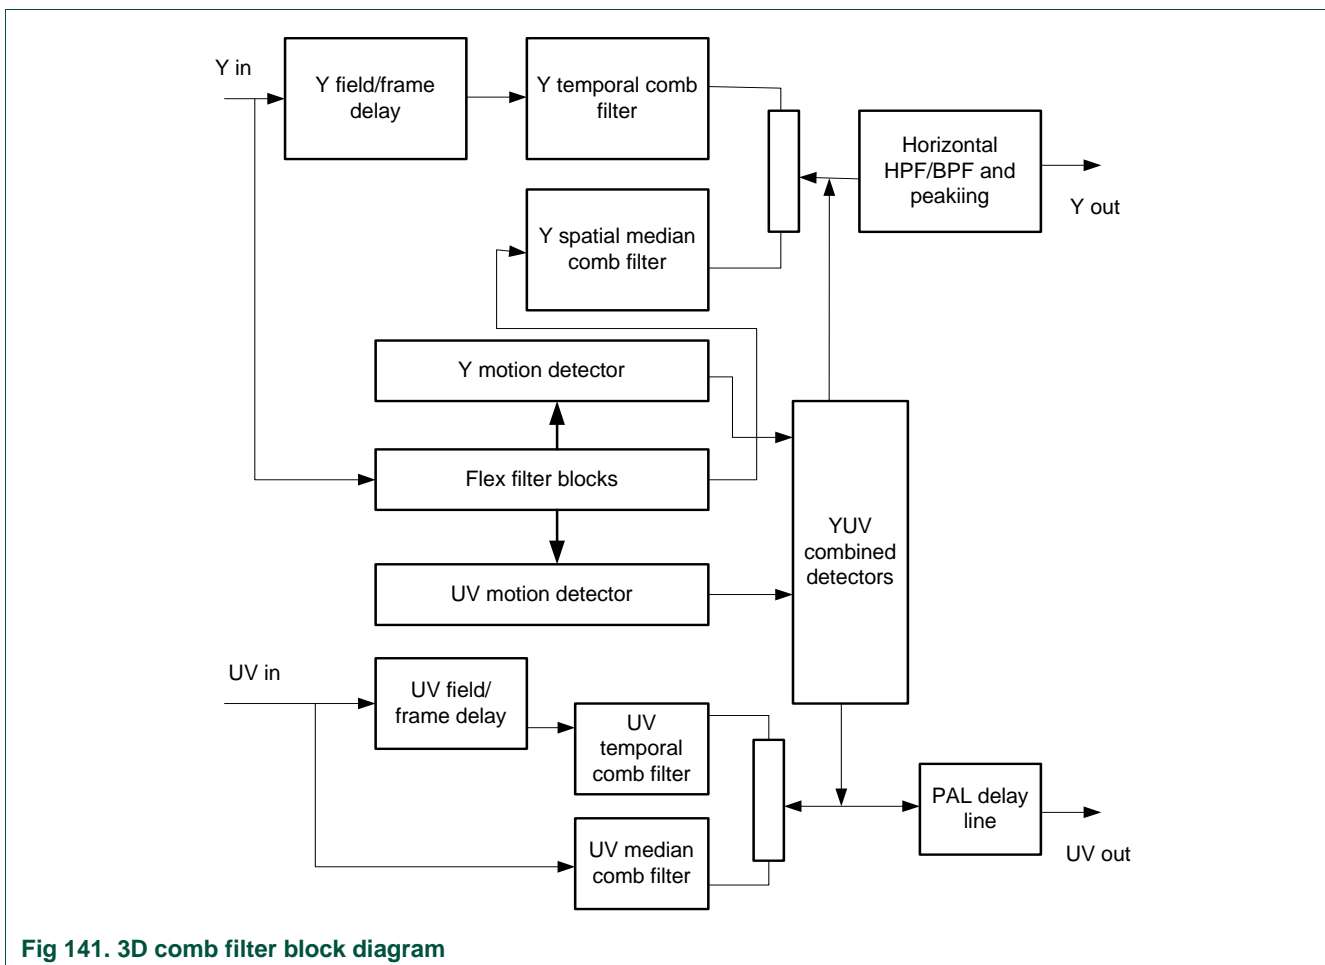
Y in

Y field/frame delay

Y temporal comb filter

Horizontal HPF/BPF and peakiing

Y out

Y spatial median comb filter

Y motion detector

Flex filter blocks

YUV combined detectors

UV motion detector

UV in

UV field/ frame delay

UV temporal comb filter

PAL delay line

UV out

UV median comb filter

Fig 141. 3D comb filter block diagram